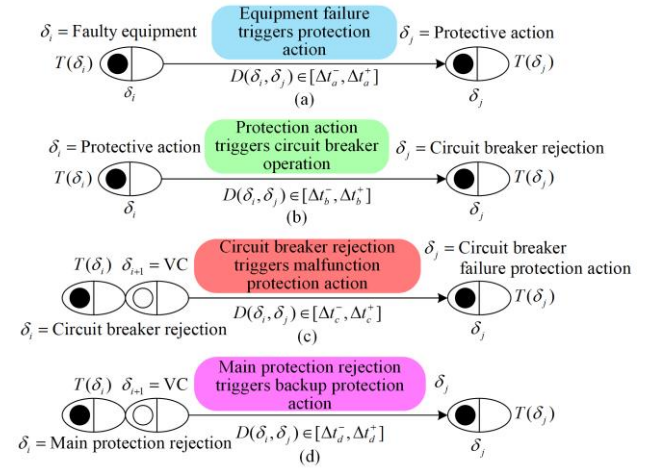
$\delta_i$ = Faulty equipment

Equipment failure triggers protection action

$\delta_j$ = Protective action

$T(\delta_i)$

$\delta_i$

$D(\delta_i, \delta_j) \in [\Delta t_a^-, \Delta t_a^+]$

$T(\delta_j)$

$\delta_j$

(a)

$\delta_i$ = Protective action

Protection action triggers circuit breaker operation

$\delta_j$ = Circuit breaker rejection

$T(\delta_i)$

$\delta_i$

$D(\delta_i, \delta_j) \in [\Delta t_b^-, \Delta t_b^+]$

$T(\delta_j)$

$\delta_j$

(b)

$T(\delta_i)$ $\delta_{i+1}$ = VC

Circuit breaker rejection triggers malfunction protection action

$\delta_j$ = Circuit breaker failure protection action

$T(\delta_j)$

$\delta_i$ = Circuit breaker rejection

$D(\delta_i, \delta_j) \in [\Delta t_c^-, \Delta t_c^+]$

$\delta_j$

(c)

$T(\delta_i)$ $\delta_{i+1}$ = VC

Main protection rejection triggers backup protection action

$\delta_j$

$T(\delta_j)$

$\delta_i$ = Main protection rejection

$D(\delta_i, \delta_j) \in [\Delta t_d^-, \Delta t_d^+]$

$\delta_j$

(d)